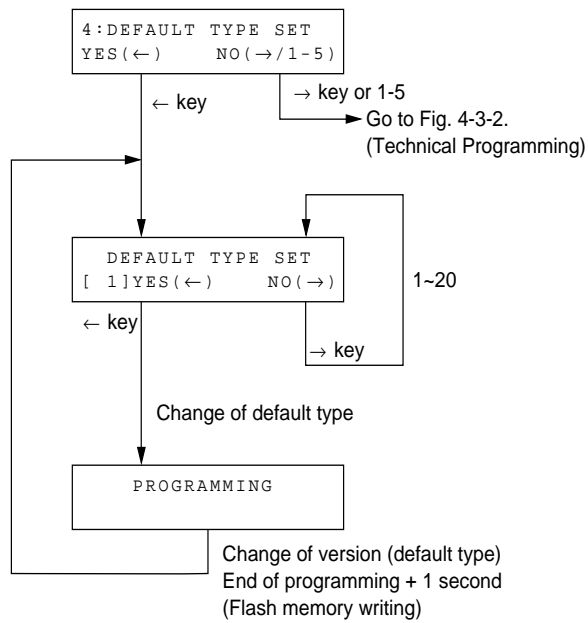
4:DEFAULT TYPE SET
YES(←) NO(→/1-5)

← key

→ key or 1-5
Go to Fig. 4-3-2.
(Technical Programming)

DEFAULT TYPE SET
[ 1]YES(←) NO(→)

1~20

← key

→ key

Change of default type

PROGRAMMING

Change of version (default type)
End of programming + 1 second
(Flash memory writing)